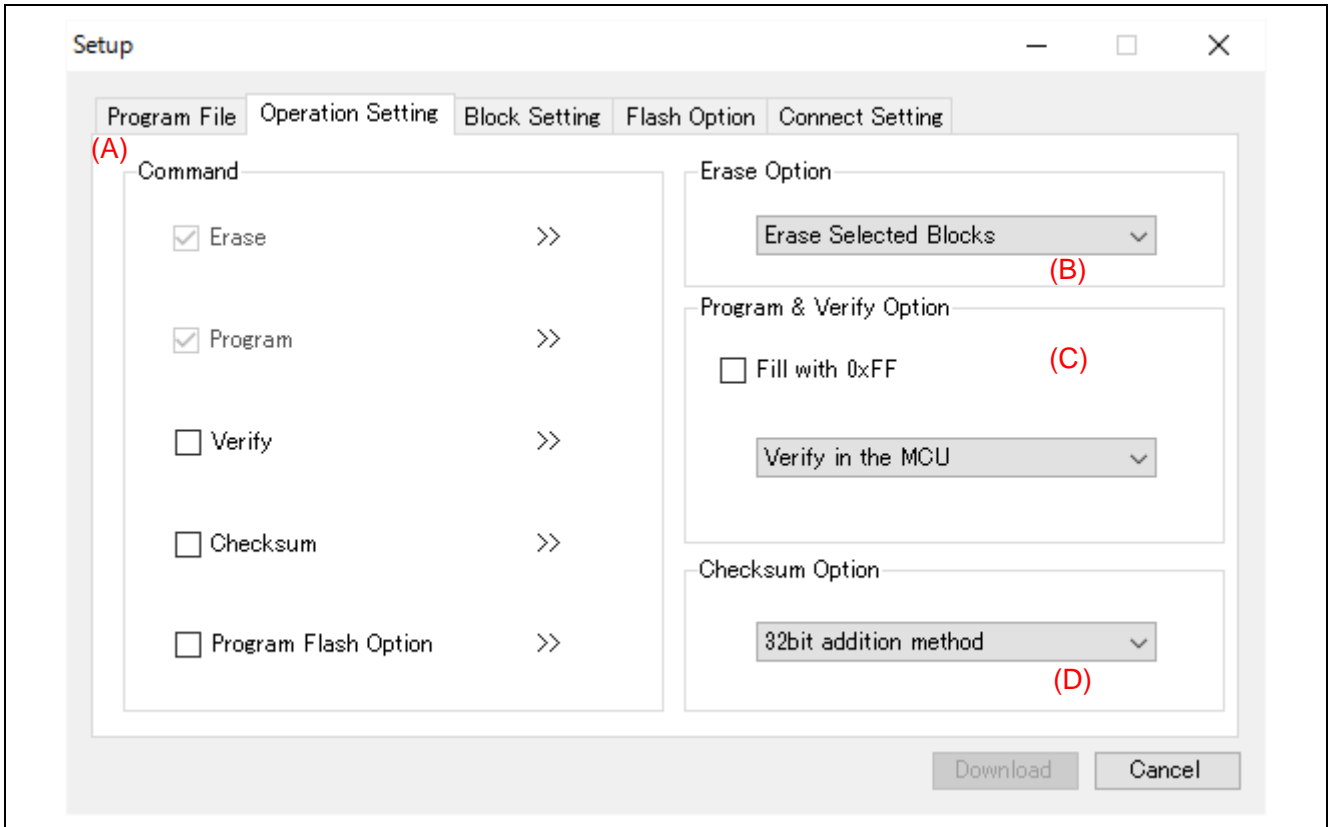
Setup

Program File | Operation Setting | Block Setting | Flash Option | Connect Setting

(A)

Command

Erase >>

Program >>

Verify >>

Checksum >>

Program Flash Option >>

Erase Option

Erase Selected Blocks

(B)

Program & Verify Option

Fill with 0xFF

(C)

Verify in the MCU

Checksum Option

32bit addition method

(D)

Download

Cancel